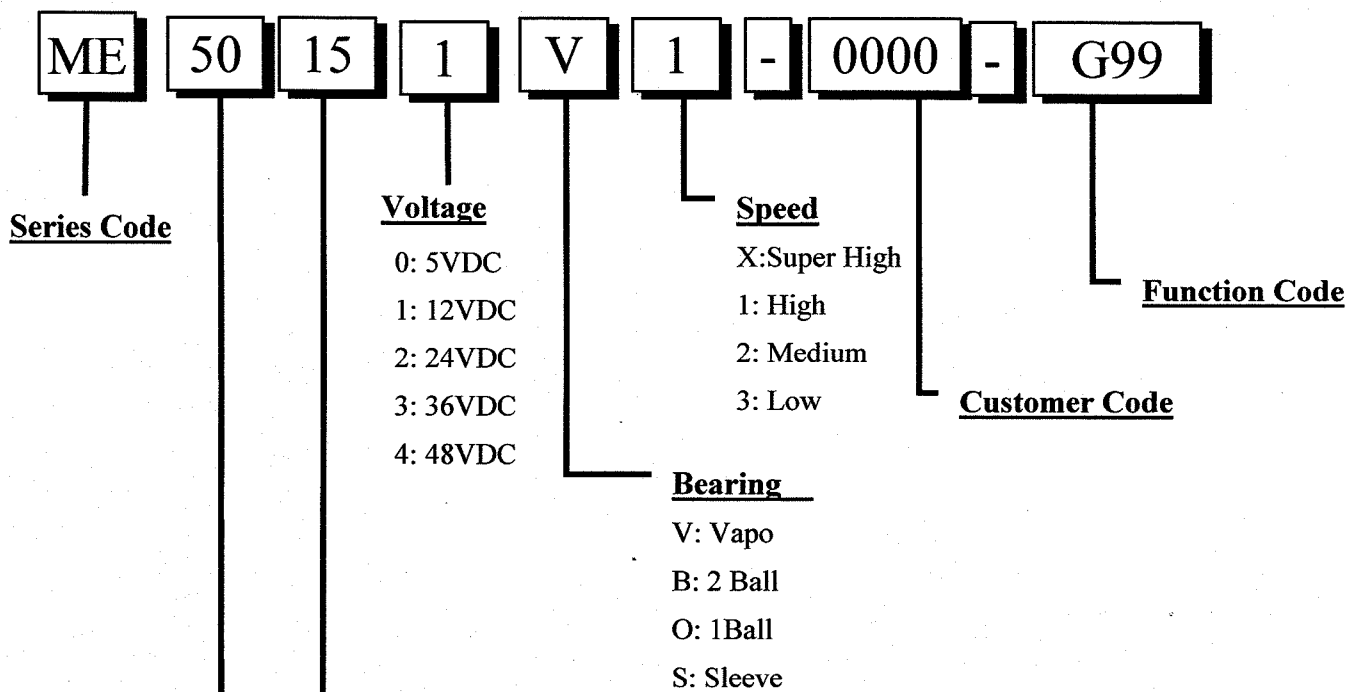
ME 50 15 1 V 1 - 0000 - G99

Series Code

Voltage
0: 5VDC
1: 12VDC
2: 24VDC
3: 36VDC
4: 48VDC

Speed
X:Super High
1: High
2: Medium
3: Low

Function Code

Customer Code

Bearing
V: Vapo
B: 2 Ball
O: 1Ball
S: Sleeve